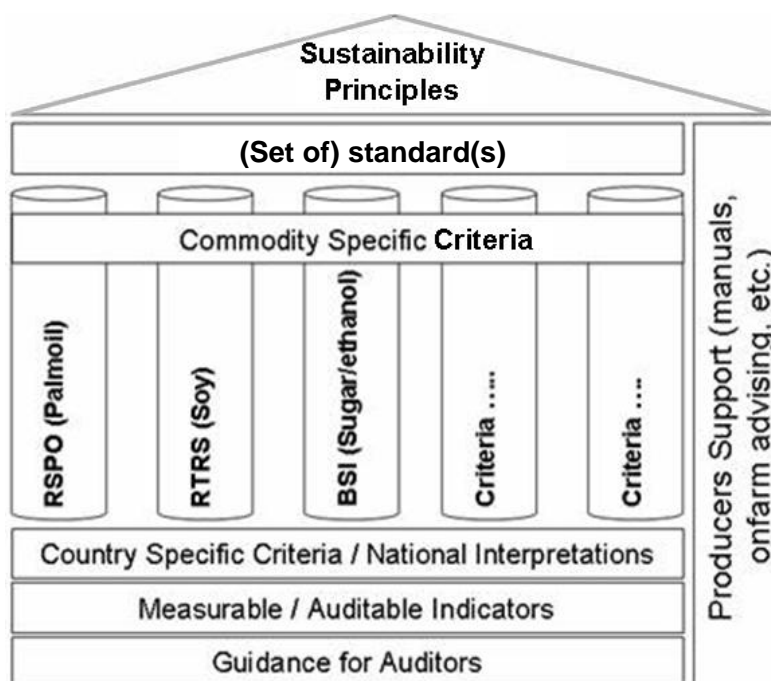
Sustainability Principles

(Set of) standard(s)

Commodity Specific Criteria

RSPO (Palmoil)

RTRS (Soy)

BSI (Sugar/ethanol)

Criteria ....

Criteria ....

Country Specific Criteria / National Interpretations

Measurable / Auditable Indicators

Guidance for Auditors

Producers Support (manuals, onfarm advising, etc.)